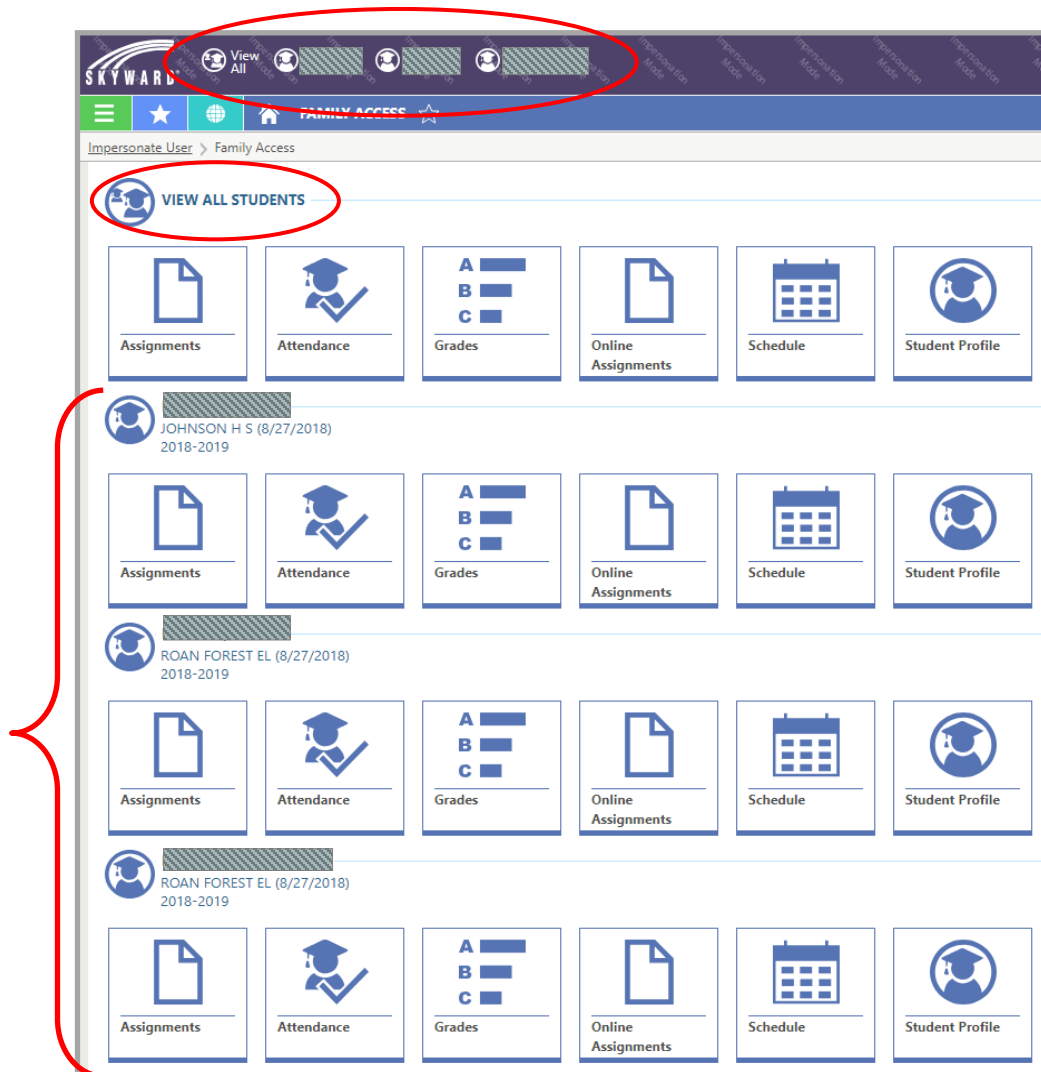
SKYWARD View All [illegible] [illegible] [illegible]

Impersonation Mode Impersonation Mode Impersonation Mode Impersonation Mode Impersonation Mode Impersonation Mode Impersonation Mode Impersonation Mode Impersonation Mode Impersonation Mode Impersonation Mode Impersonation Mode

FAMILY ACCESS

Impersonate User > Family Access

VIEW ALL STUDENTS

Assignments
Attendance
A B C
Grades
Online Assignments
Schedule
Student Profile

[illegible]
JOHNSON H S (8/27/2018)
2018-2019

Assignments
Attendance
A B C
Grades
Online Assignments
Schedule
Student Profile

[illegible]
ROAN FOREST EL (8/27/2018)
2018-2019

Assignments
Attendance
A B C
Grades
Online Assignments
Schedule
Student Profile

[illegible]
ROAN FOREST EL (8/27/2018)
2018-2019

Assignments
Attendance
A B C
Grades
Online Assignments
Schedule
Student Profile